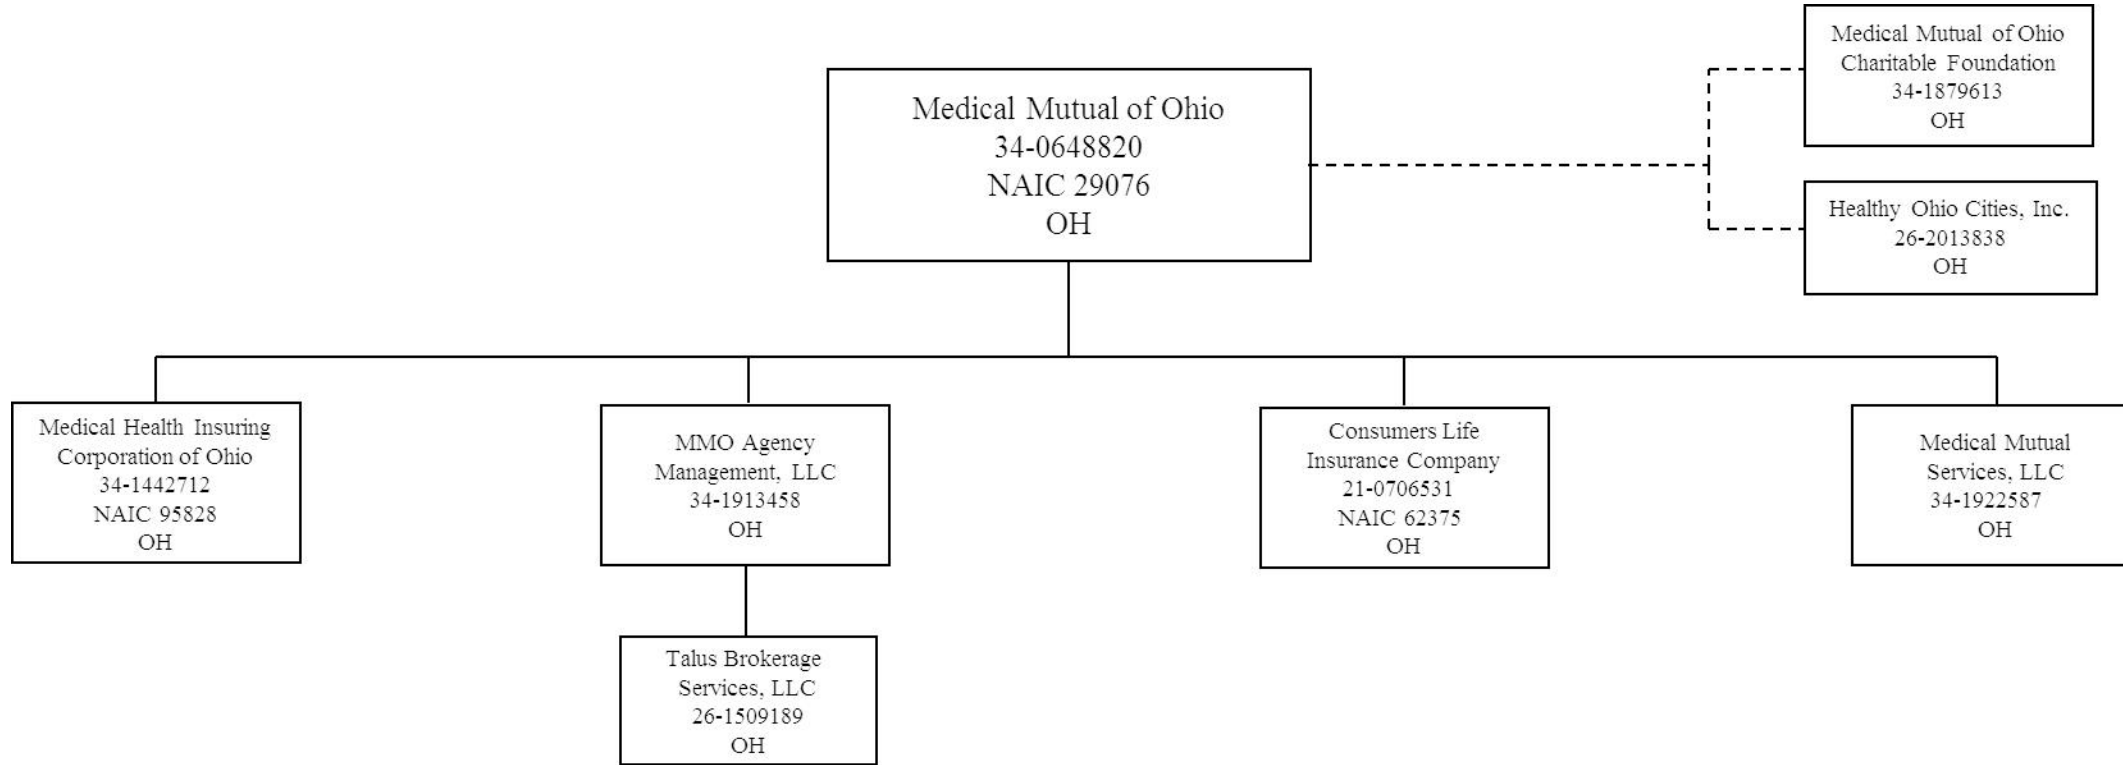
Medical Mutual of Ohio
34-0648820
NAIC 29076
OH

Medical Mutual of Ohio
Charitable Foundation
34-1879613
OH

Healthy Ohio Cities, Inc.
26-2013838
OH

Medical Health Insuring
Corporation of Ohio
34-1442712
NAIC 95828
OH

MMO Agency
Management, LLC
34-1913458
OH

Talus Brokerage
Services, LLC
26-1509189
OH

Consumers Life
Insurance Company
21-0706531
NAIC 62375
OH

Medical Mutual
Services, LLC
34-1922587
OH